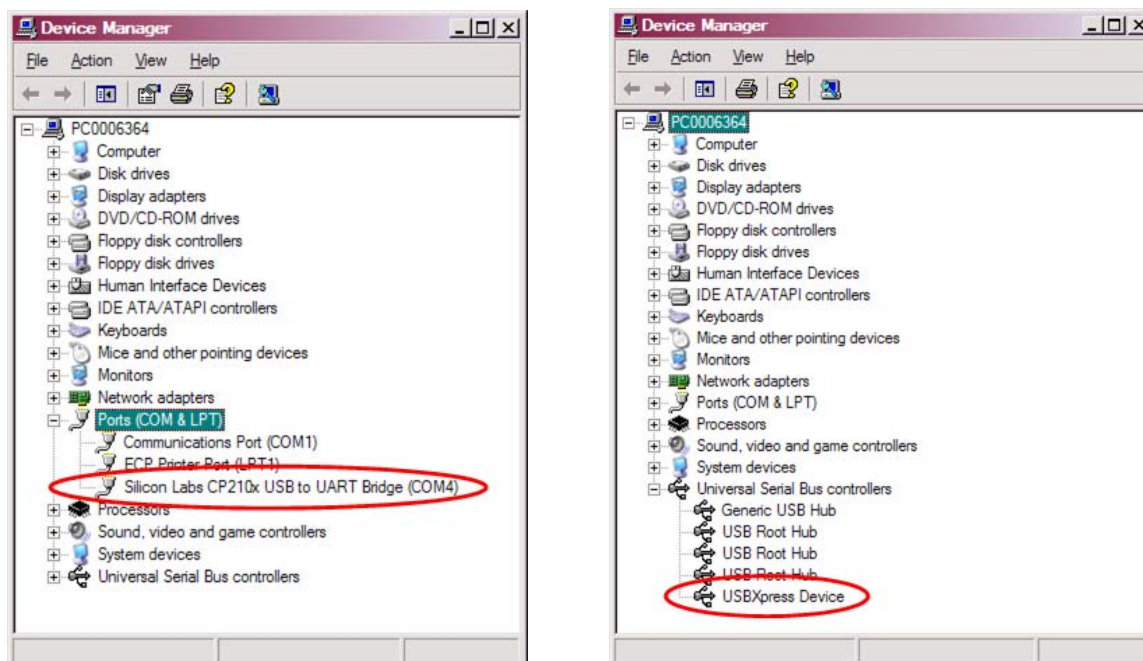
Device Manager

File Action View Help

PC0006364
Computer
Disk drives
Display adapters
DVD/CD-ROM drives
Floppy disk controllers
Floppy disk drives
Human Interface Devices
IDE ATA/ATAPI controllers
Keyboards
Mice and other pointing devices
Monitors
Network adapters
Ports (COM & LPT)
Communications Port (COM1)
ECP Printer Port (LPT1)
Silicon Labs CP210x USB to UART Bridge (COM4)
Processors
Sound, video and game controllers
System devices
Universal Serial Bus controllers

Device Manager

File Action View Help

PC0006364
Computer
Disk drives
Display adapters
DVD/CD-ROM drives
Floppy disk controllers
Floppy disk drives
Human Interface Devices
IDE ATA/ATAPI controllers
Keyboards
Mice and other pointing devices
Monitors
Network adapters
Ports (COM & LPT)
Processors
Sound, video and game controllers
System devices
Universal Serial Bus controllers
Generic USB Hub
USB Root Hub
USB Root Hub
USB Root Hub
USBXpress Device